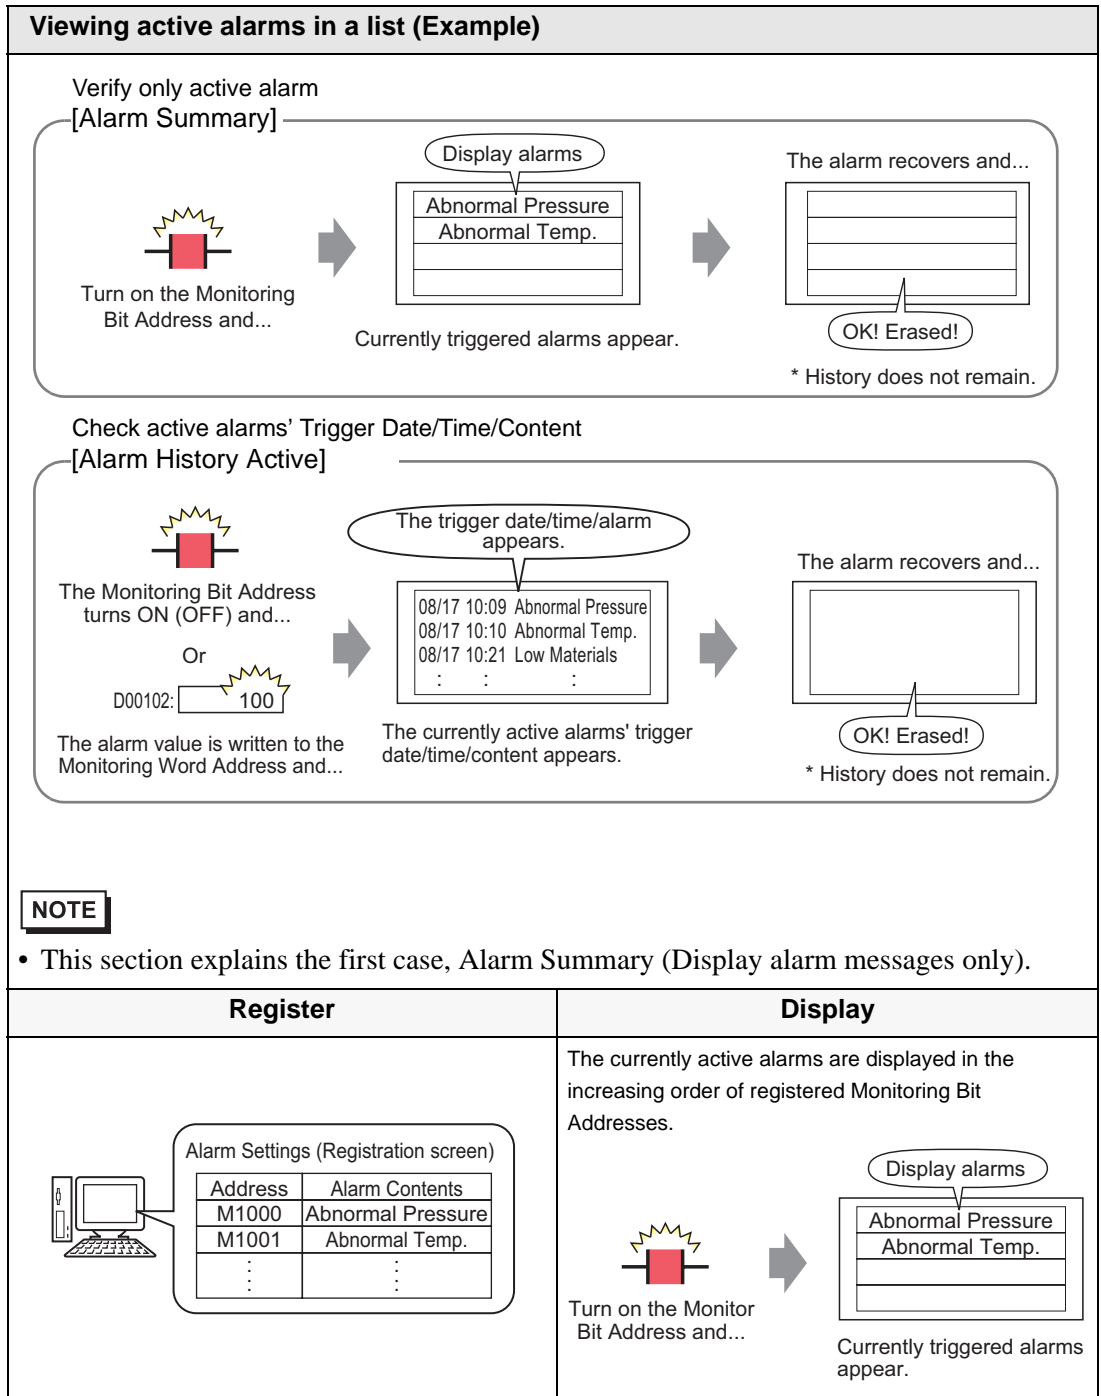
Viewing active alarms in a list (Example)

Verify only active alarm
[Alarm Summary]

Display alarms

| Abnormal Pressure |
|---|
| Abnormal Temp. |
| |
| |

Turn on the Monitoring Bit Address and...

Currently triggered alarms appear.

The alarm recovers and...

OK! Erased!

* History does not remain.

Check active alarms' Trigger Date/Time/Content
[Alarm History Active]

The Monitoring Bit Address turns ON (OFF) and...

Or

D00102: 100

The alarm value is written to the Monitoring Word Address and...

The trigger date/time/alarm appears.

08/17 10:09 Abnormal Pressure
08/17 10:10 Abnormal Temp.
08/17 10:21 Low Materials
: : :

The currently active alarms' trigger date/time/content appears.

The alarm recovers and...

OK! Erased!

* History does not remain.

NOTE

• This section explains the first case, Alarm Summary (Display alarm messages only).

| Register | Display |
|---|---|
| Alarm Settings (Registration screen) | The currently active alarms are displayed in the increasing order of registered Monitoring Bit Addresses. |

Alarm Settings (Registration screen)

| Address | Alarm Contents |
|---|---|
| M1000 | Abnormal Pressure |
| M1001 | Abnormal Temp. |
| : | : |

Display alarms

| Abnormal Pressure |
|---|
| Abnormal Temp. |
| |
| |

Turn on the Monitor Bit Address and...

Currently triggered alarms appear.